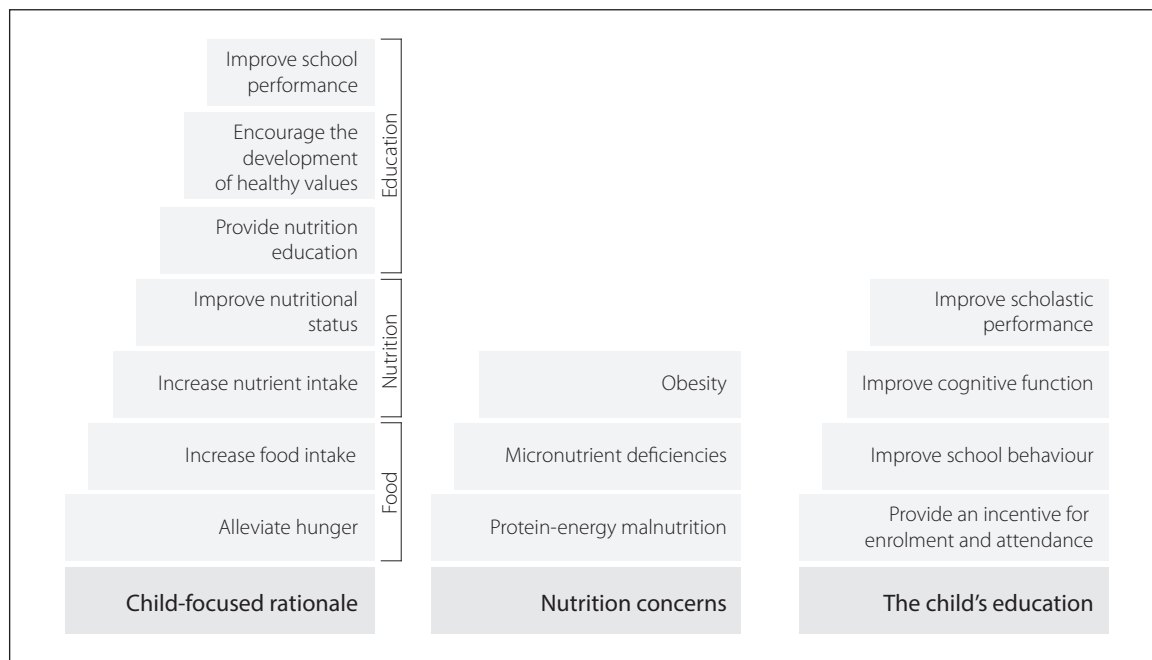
Improve school performance

Encourage the development of healthy values

Provide nutrition education

Education

Improve nutritional status

Increase nutrient intake

Nutrition

Increase food intake

Alleviate hunger

Food

Child-focused rationale

Obesity

Micronutrient deficiencies

Protein-energy malnutrition

Nutrition concerns

Improve scholastic performance

Improve cognitive function

Improve school behaviour

Provide an incentive for enrolment and attendance

The child's education